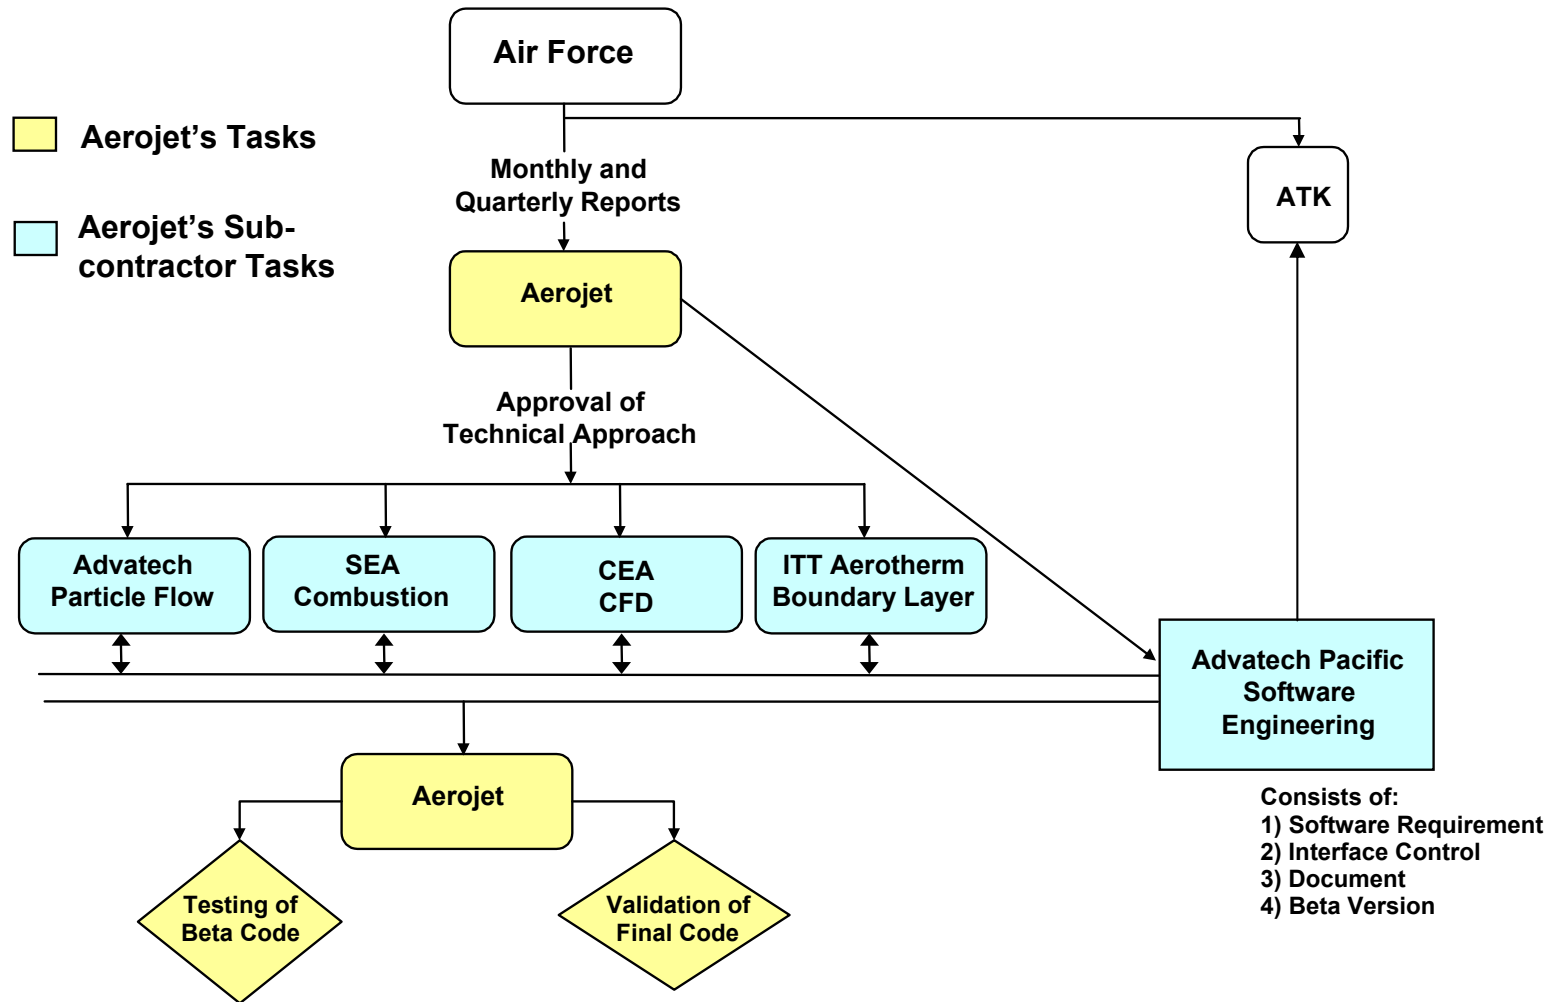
Air Force

Aerojet's Tasks

Aerojet's Subcontractor Tasks

Monthly and Quarterly Reports

ATK

Aerojet

Approval of Technical Approach

Advatech Particle Flow

SEA Combustion

CEA CFD

ITT Aerotherm Boundary Layer

Advatech Pacific Software Engineering

Consists of:
1) Software Requirement
2) Interface Control
3) Document
4) Beta Version

Aerojet

Testing of Beta Code

Validation of Final Code